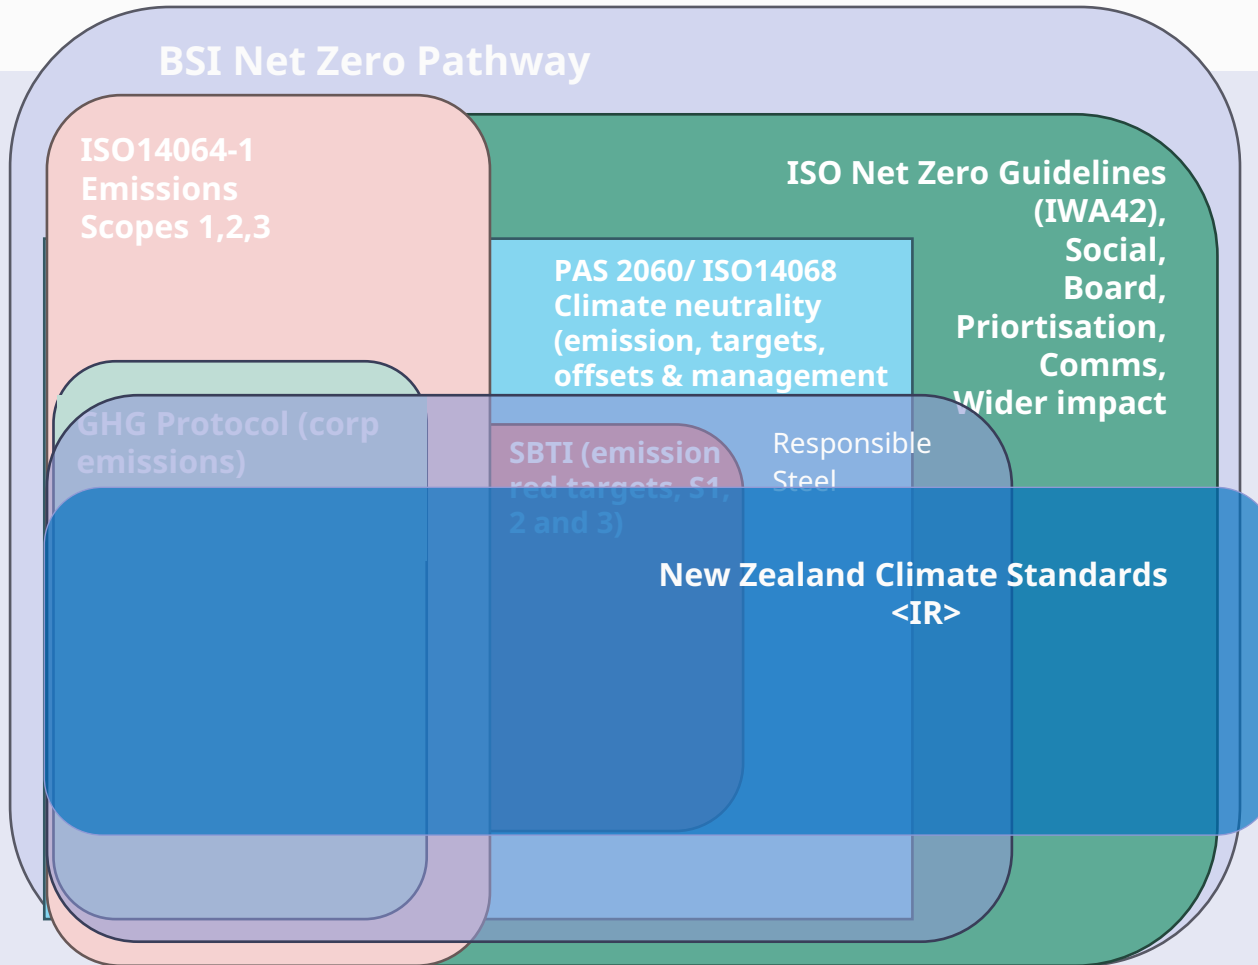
BSI Net Zero Pathway

ISO14064-1 Emissions Scopes 1,2,3

ISO Net Zero Guidelines (IWA42), Social, Board, Priortisation, Comms, Wider impact

PAS 2060/ ISO14068 Climate neutrality (emission, targets, offsets & management

GHG Protocol (corp emissions)

SBTI (emission red targets, S1, 2 and 3)

Responsible Steel

New Zealand Climate Standards <IR>